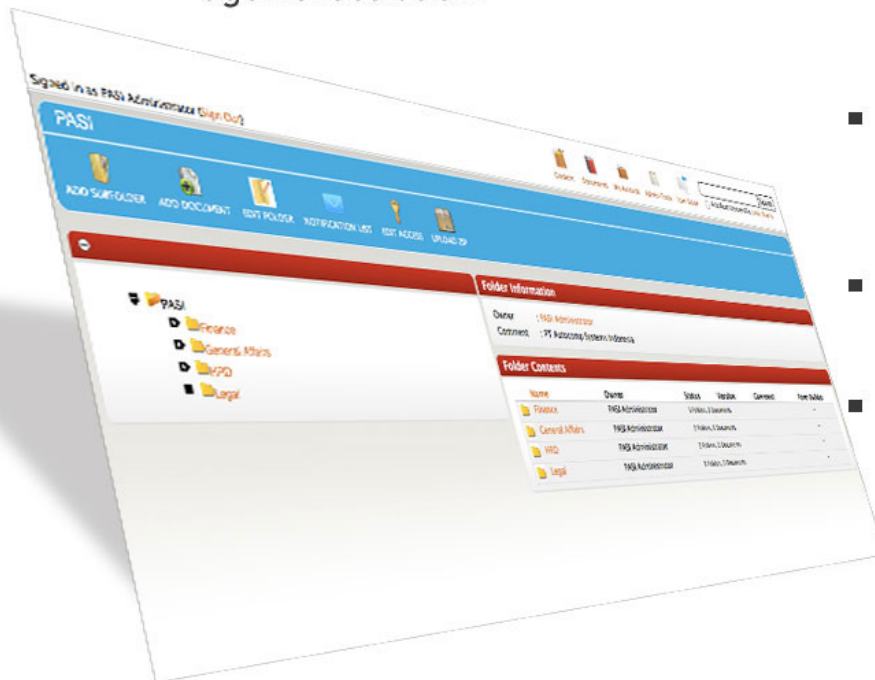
Signed in as PASI Administrator (Sign Out)

PASi

ADD SUBFOLDER ADD DOCUMENT EDIT FOLDER NOTIFICATION LIST EDIT ACCESS UPLOAD ZIP

Folders Documents My Account Admin Tools Get Help

Search

PASI
Finance
General Affairs
HRD
Legal

Folder Information

Owner : PASI Administrator
Comment : PT Autocomp Systems Indonesia

Folder Contents

| Name | Owner | Status | Version | Comment | Move Folder |
|---|---|---|---|---|---|
| Finance | PASI Administrator | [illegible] | | | |
| General Affairs | PASI Administrator | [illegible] | | | |
| HRD | PASI Administrator | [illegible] | | | |
| Legal | PASI Administrator | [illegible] | | | |